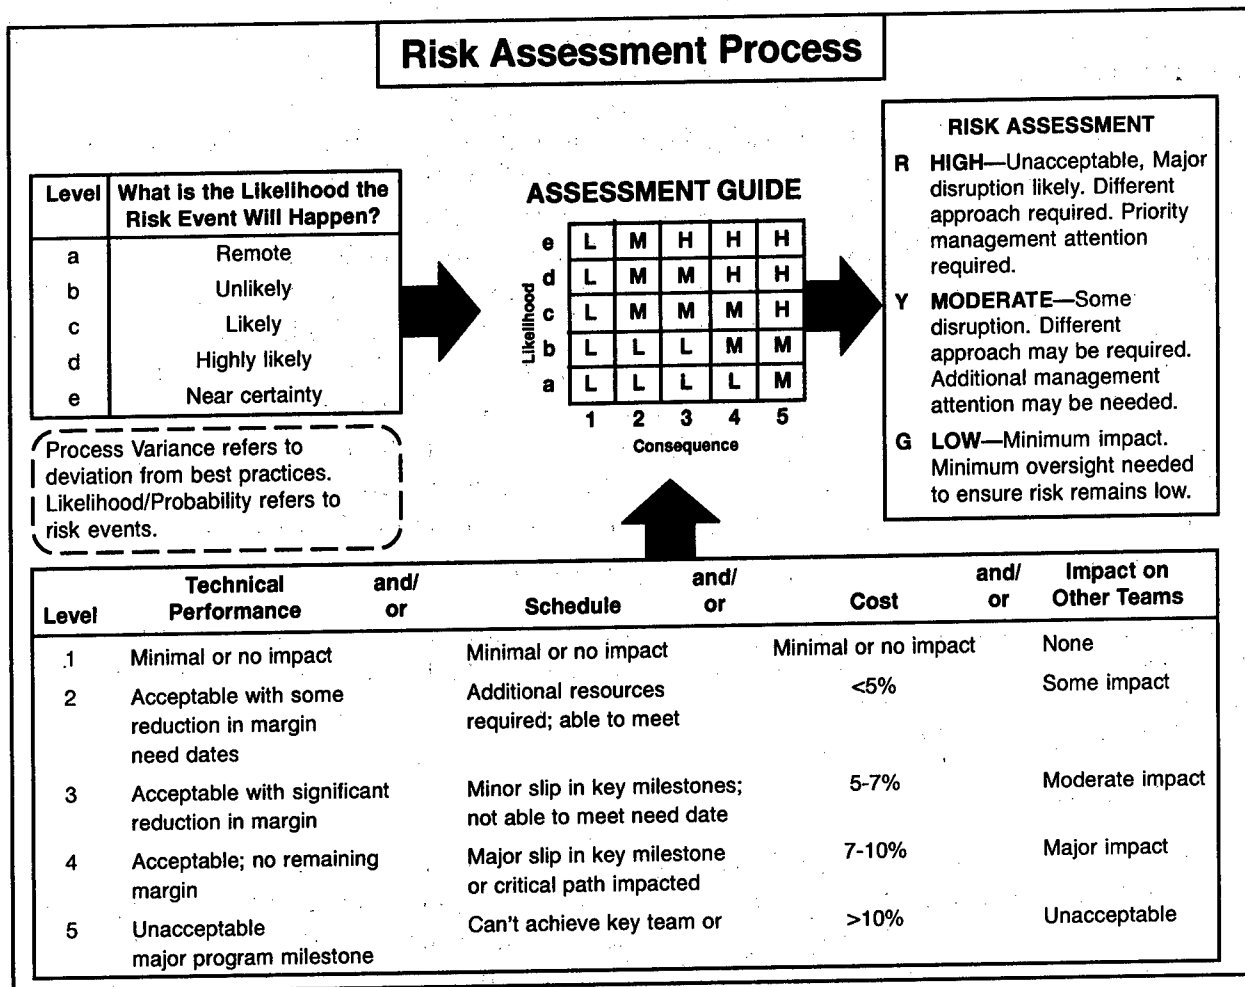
Risk Assessment Process

| Level | What is the Likelihood the Risk Event Will Happen? |
|---|---|
| a | Remote |
| b | Unlikely |
| c | Likely |
| d | Highly likely |
| e | Near certainty |

Process Variance refers to deviation from best practices. Likelihood/Probability refers to risk events.

ASSESSMENT GUIDE

| Likelihood | | | | | |
|---|---|---|---|---|---|
| e | L | M | H | H | H |
| d | L | M | M | H | H |
| c | L | M | M | M | H |
| b | L | L | L | M | M |
| a | L | L | L | L | M |
| | 1 | 2 | 3 | 4 | 5 |

Consequence

RISK ASSESSMENT

R HIGH—Unacceptable, Major disruption likely. Different approach required. Priority management attention required.

Y MODERATE—Some disruption. Different approach may be required. Additional management attention may be needed.

G LOW—Minimum impact. Minimum oversight needed to ensure risk remains low.

| Level | Technical Performance | and/ or | Schedule | and/ or | Cost | and/ or | Impact on Other Teams |
|---|---|---|---|---|---|---|---|
| 1 | Minimal or no impact | | Minimal or no impact | | Minimal or no impact | | None |
| 2 | Acceptable with some reduction in margin need dates | | Additional resources required; able to meet | | <5% | | Some impact |
| 3 | Acceptable with significant reduction in margin | | Minor slip in key milestones; not able to meet need date | | 5-7% | | Moderate impact |
| 4 | Acceptable; no remaining margin | | Major slip in key milestone or critical path impacted | | 7-10% | | Major impact |
| 5 | Unacceptable major program milestone | | Can't achieve key team or | | >10% | | Unacceptable |